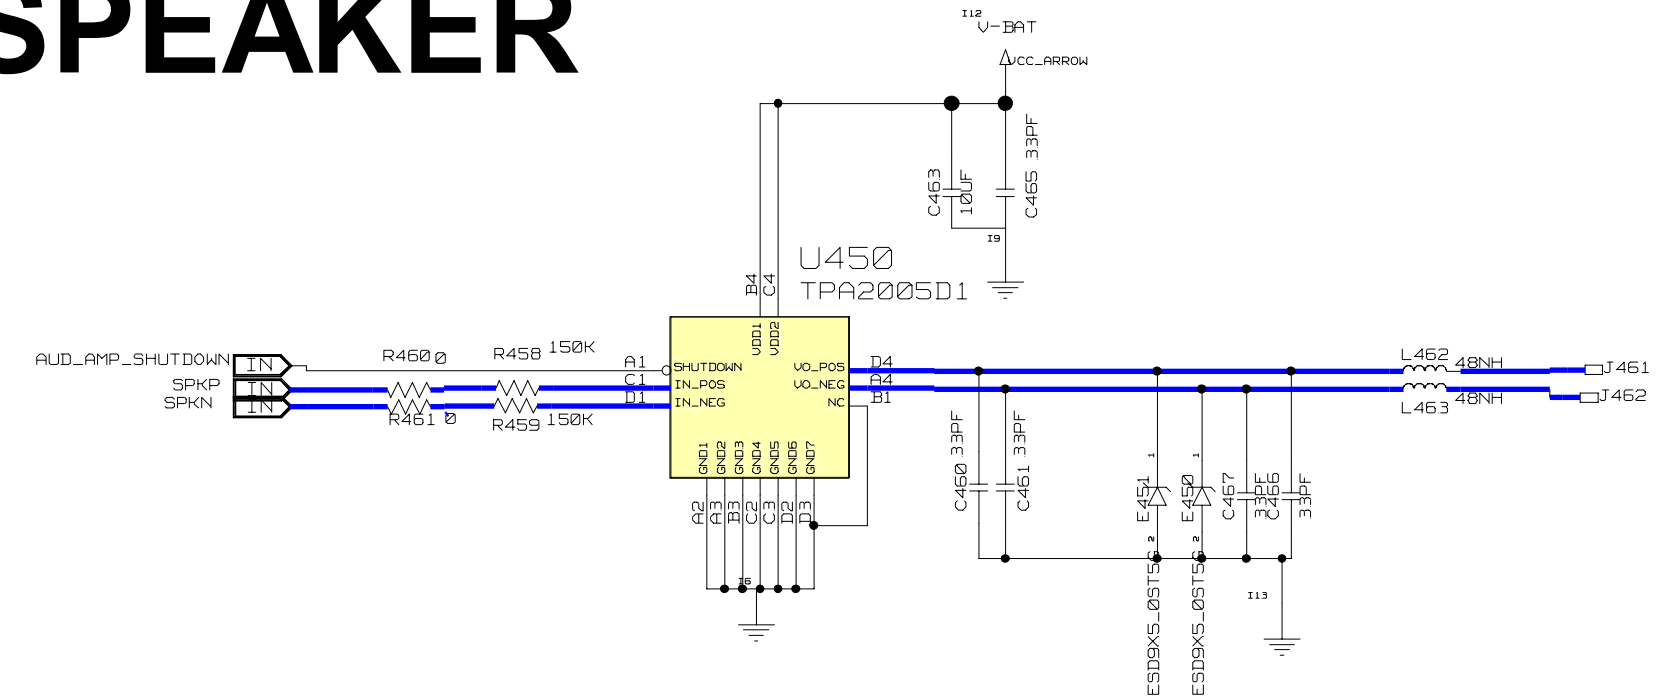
SPEAKER

I12
V-BAT
VCC_ARROW

C463 10UF
C465 33PF
I9

U450
TPA2005D1

B4 C4
VDD1 VDD2

AUD_AMP_SHUTDOWN IN
SPKP IN
SPKN IN

R460 0
R458 150K
R461 0
R459 150K

A1 SHUTDOWN
C1 IN_POS
D1 IN_NEG

VO_POS D4
VO_NEG A4
NC B1

GND1 GND2 GND3 GND4 GND5 GND6 GND7
A2 A3 B3 C2 C3 D2 D3
I6

C460 33PF
C461 33PF
E451 1 2 ESD9X5_0ST5G
E450 1 2 ESD9X5_0ST5G
C467 33PF
C466 33PF
I13

L462 48NH J461
L463 48NH J462